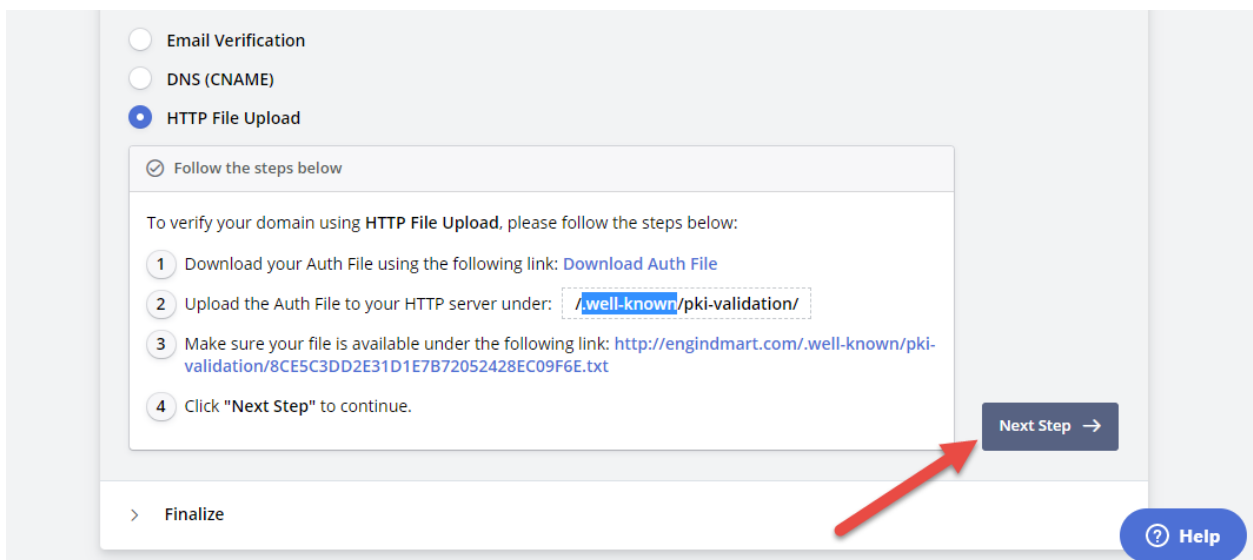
Email Verification

DNS (CNAME)

HTTP File Upload

Follow the steps below

To verify your domain using **HTTP File Upload**, please follow the steps below:

1 Download your Auth File using the following link: Download Auth File

2 Upload the Auth File to your HTTP server under: /.well-known/pki-validation/

3 Make sure your file is available under the following link: http://engindmart.com/.well-known/pki-validation/8CE5C3DD2E31D1E7B72052428EC09F6E.txt

4 Click **"Next Step"** to continue.

Next Step →

Finalize

? Help